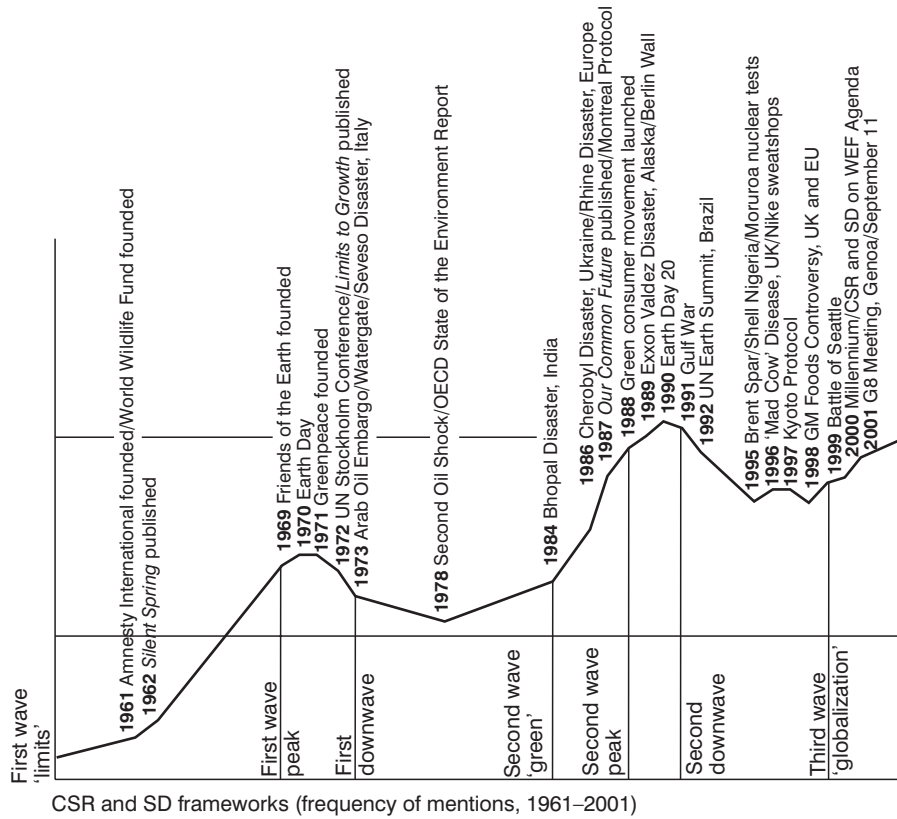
1961 Amnesty International founded/World Wildlife Fund founded
1962 *Silent Spring* published

1969 Friends of the Earth founded
1970 Earth Day
1971 Greenpeace founded
1972 UN Stockholm Conference/*Limits to Growth* published
1973 Arab Oil Embargo/Watergate/Seveso Disaster, Italy

1978 Second Oil Shock/OECD State of the Environment Report

1984 Bhopal Disaster, India

1986 Cherobyl Disaster, Ukraine/Rhine Disaster, Europe
1987 *Our Common Future* published/Montreal Protocol
1988 Green consumer movement launched
1989 Exxon Valdez Disaster, Alaska/Berlin Wall
1990 Earth Day 20
1991 Gulf War
1992 UN Earth Summit, Brazil

1995 Brent Spar/Shell Nigeria/Mururoa nuclear tests
1996 'Mad Cow' Disease, UK/Nike sweatshops
1997 Kyoto Protocol
1998 GM Foods Controversy, UK and EU
1999 Battle of Seattle
2000 Millennium/CSR and SD on WEF Agenda
2001 G8 Meeting, Genoa/September 11

First wave 'limits'

First wave peak

First downwave

Second wave 'green'

Second wave peak

Second downwave

Third wave 'globalization'

CSR and SD frameworks (frequency of mentions, 1961–2001)